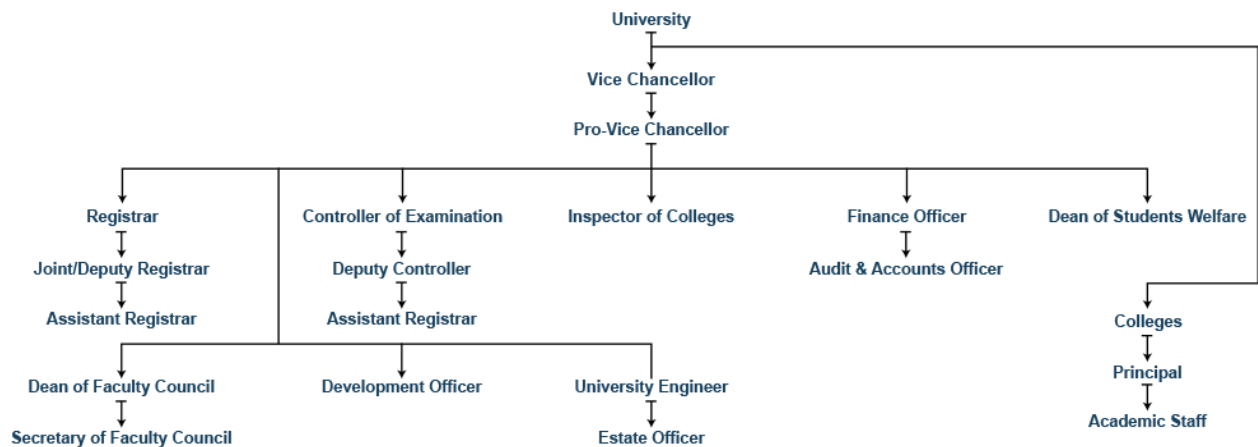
University

Vice Chancellor

Pro-Vice Chancellor

Registrar

Joint/Deputy Registrar

Assistant Registrar

Controller of Examination

Deputy Controller

Assistant Registrar

Inspector of Colleges

Finance Officer

Audit & Accounts Officer

Dean of Students Welfare

Colleges

Principal

Academic Staff

Dean of Faculty Council

Secretary of Faculty Council

Development Officer

University Engineer

Estate Officer